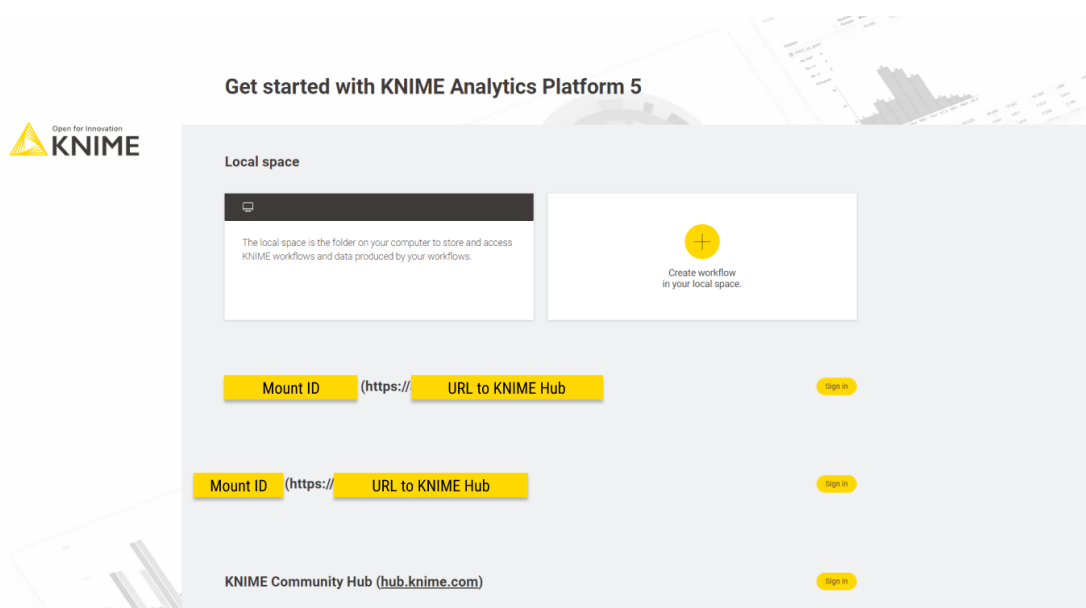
Open for Innovation
KNIME

Get started with KNIME Analytics Platform 5

Local space

The local space is the folder on your computer to store and access KNIME workflows and data produced by your workflows.

Create workflow in your local space.

Mount ID (https:// URL to KNIME Hub

Sign in

Mount ID (https:// URL to KNIME Hub

Sign in

KNIME Community Hub (hub.knime.com)

Sign in